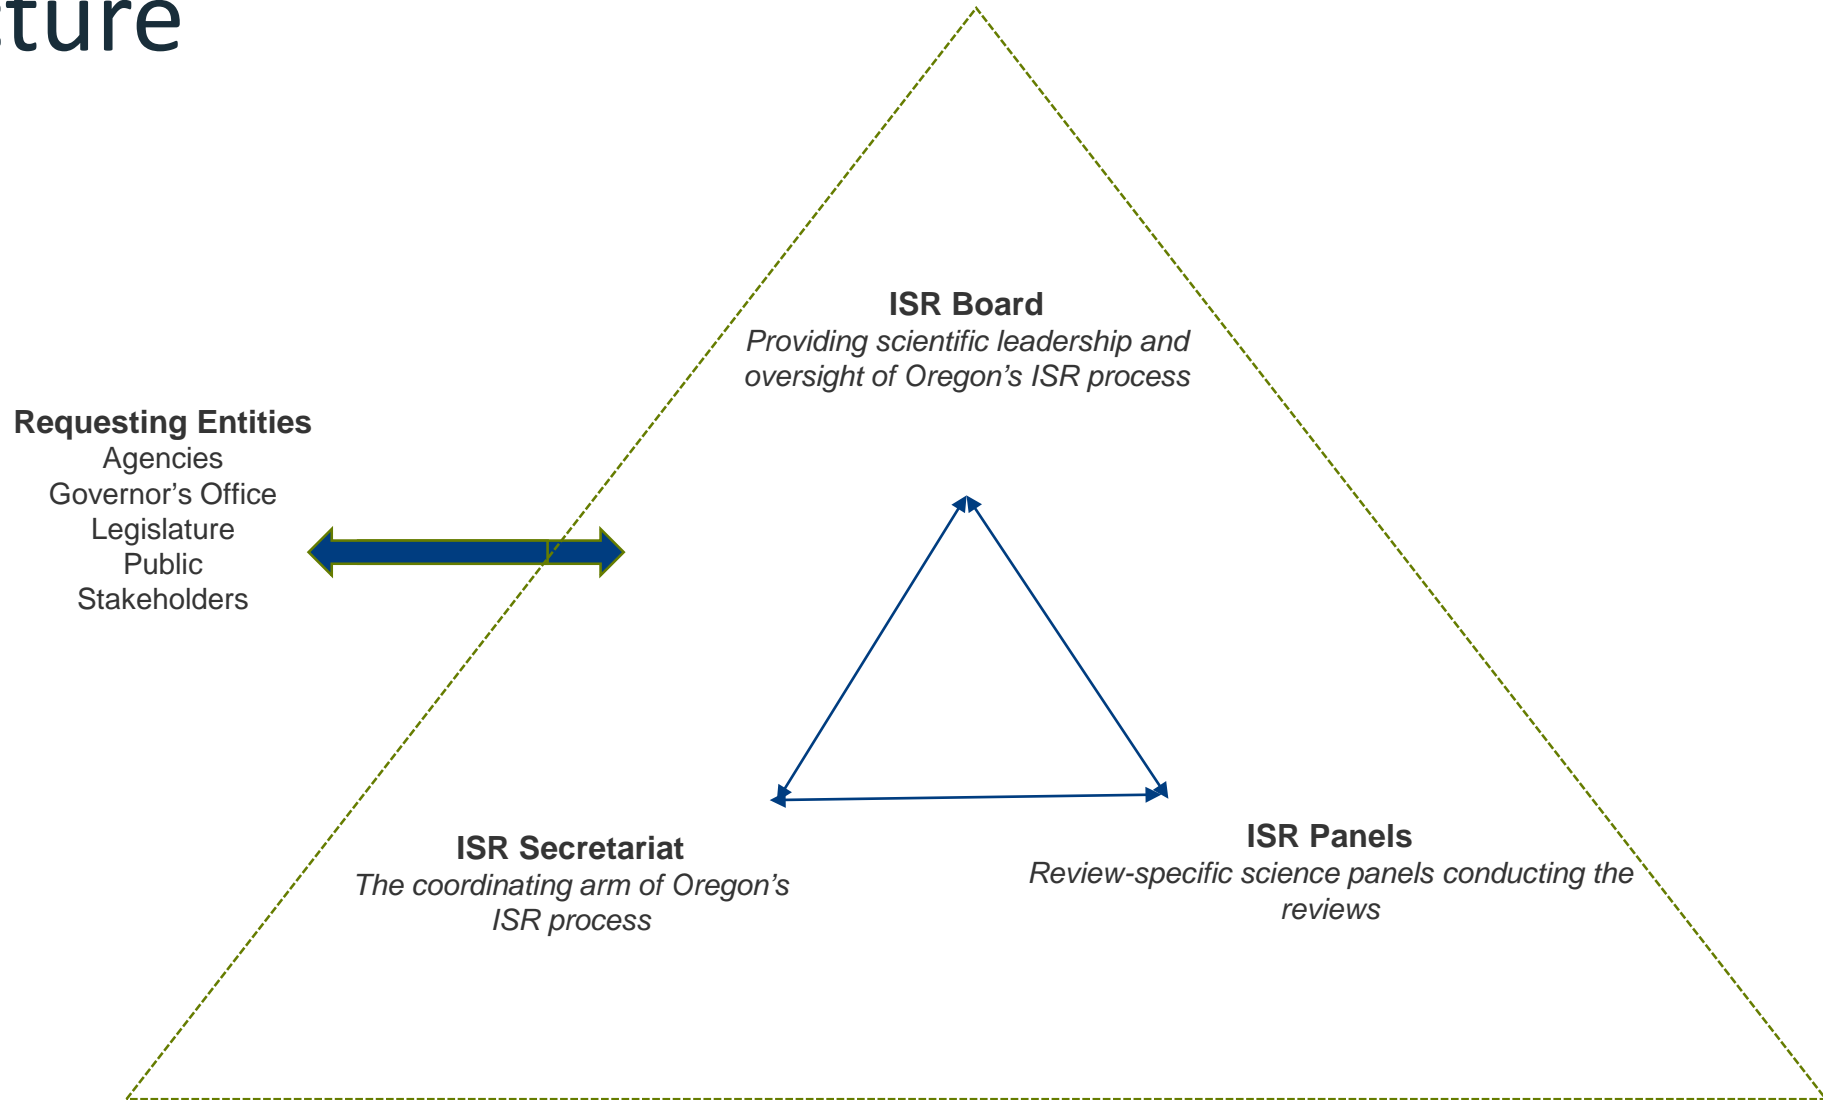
ture

ISR Board
*Providing scientific leadership and oversight of Oregon's ISR process*

Requesting Entities
Agencies
Governor's Office
Legislature
Public
Stakeholders

ISR Secretariat
*The coordinating arm of Oregon's ISR process*

ISR Panels
*Review-specific science panels conducting the reviews*